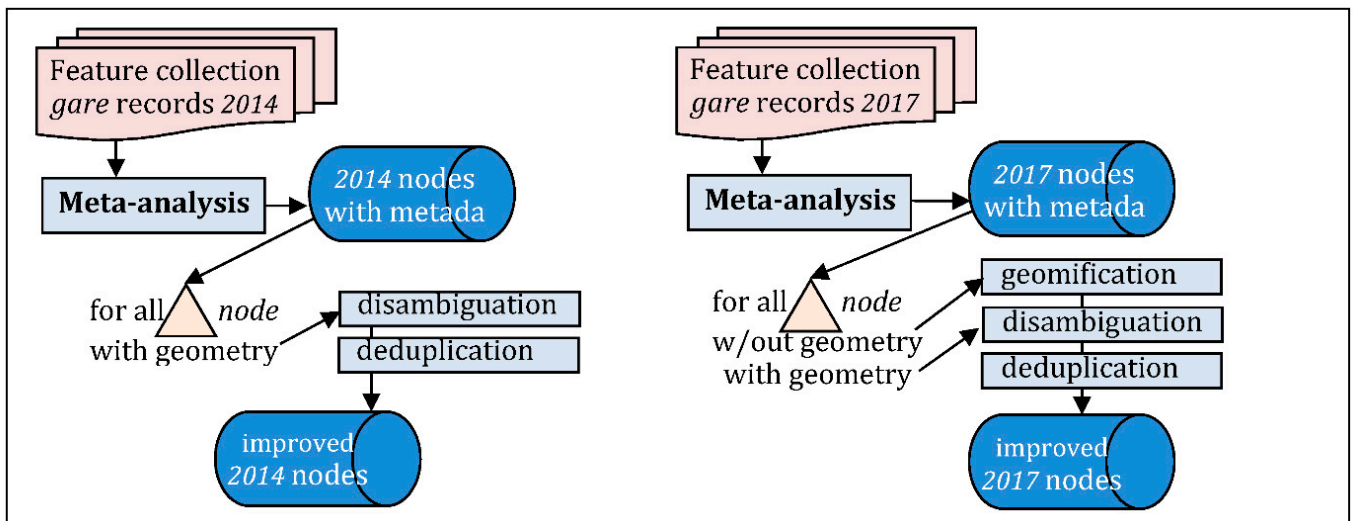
Feature collection gare records 2014

Meta-analysis

2014 nodes with metada

for all node with geometry

disambiguation

deduplication

improved 2014 nodes

Feature collection gare records 2017

Meta-analysis

2017 nodes with metada

for all node w/out geometry with geometry

geomification

disambiguation

deduplication

improved 2017 nodes